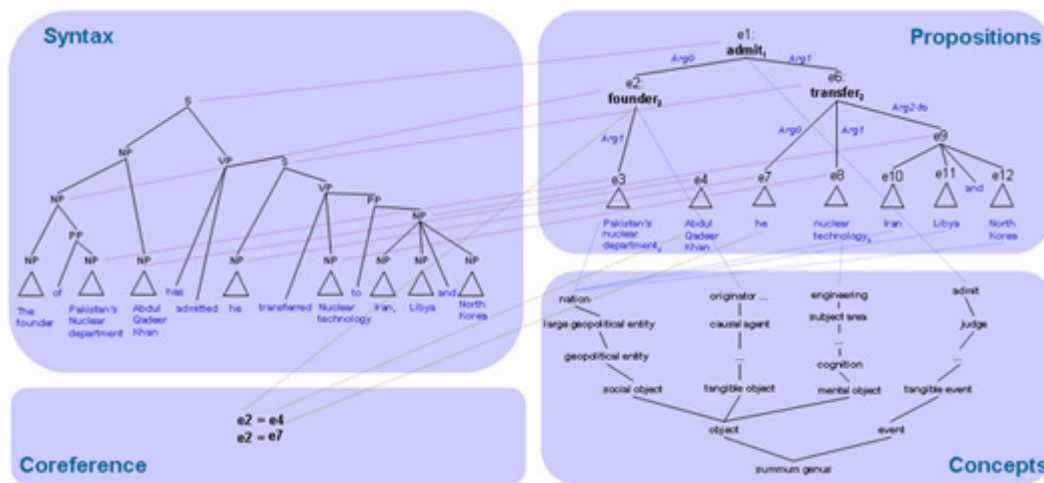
Syntax

S
NP
VP
S
NP
VP
PP
NP
PP
NP
NP
NP
NP
NP
NP
NP
NP
The founder
of
Pakistan's Nuclear department
Abdul Qadeer Khan
has
admitted
he
transferred
Nuclear technology
to
Iran,
Libya
and
North Korea

Propositions

e1: admit₁
Arg0
Arg1
e2: founder₂
e6: transfer₂
Arg1
Arg0
Arg1
Arg2-to
e9
e3
e4
e7
e8
e10
e11
and
e12
Pakistan's nuclear department₁
Abdul Qadeer Khan
he
nuclear technology₁
Iran
Libya
North Korea

Coreference

e2 = e4
e2 = e7

Concepts

nation
large geopolitical entity
geopolitical entity
social object
originator ...
causal agent
...
tangible object
engineering
subject area
...
cognition
mental object
admit
judge
...
tangible event
object
event
summum genus